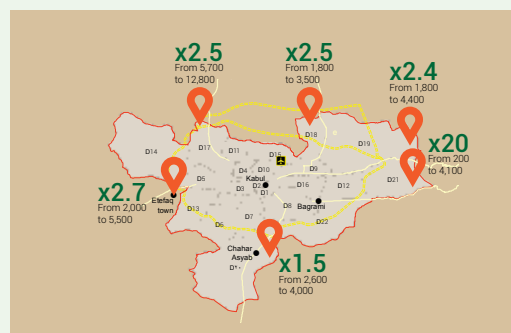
x2.5
From 5,700 to 12,800

x2.5
From 1,800 to 3,500

x2.4
From 1,800 to 4,400

x20
From 200 to 4,100

x2.7
From 2,000 to 5,500

x1.5
From 2,600 to 4,000

D14
D17
D11
D15
D18
D19
D5
D10
D4
D2
Kabul
D1
D9
D16
D12
D21
D3
Etefaq town
D13
D8
Bagrami
D22
D7
D6
Chahar Asyab
D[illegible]